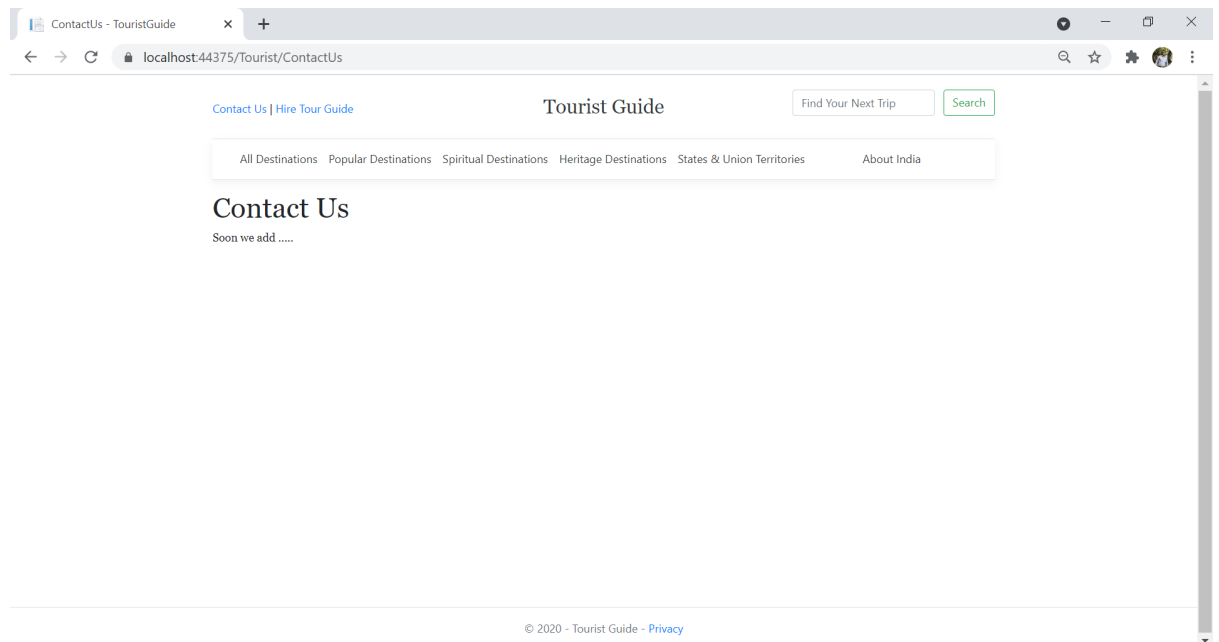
ContactUs - TouristGuide

localhost:44375/Tourist/ContactUs

Contact Us | Hire Tour Guide

Tourist Guide

Find Your Next Trip

Search

All Destinations Popular Destinations Spiritual Destinations Heritage Destinations States & Union Territories About India

Contact Us

Soon we add .....

© 2020 - Tourist Guide - Privacy